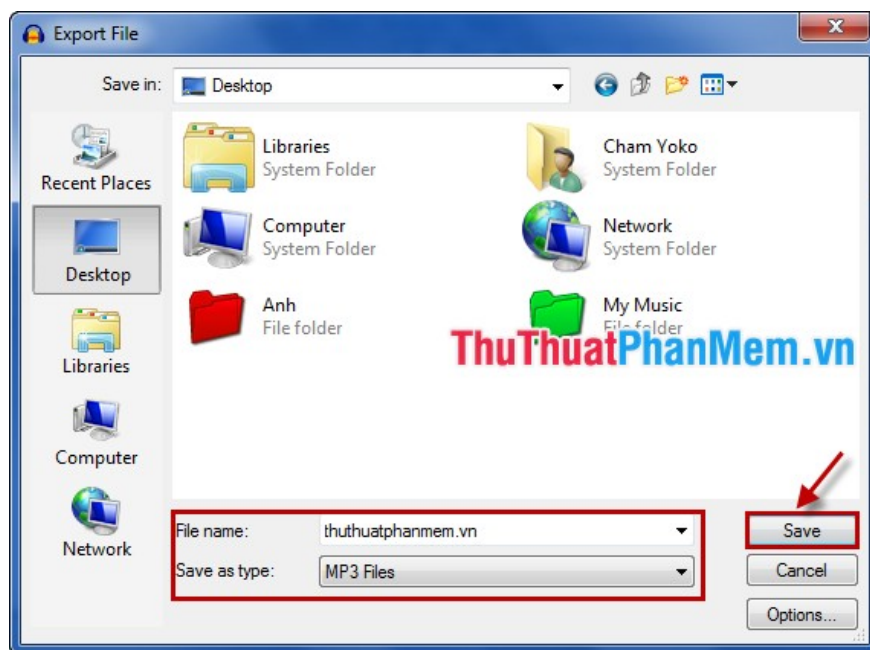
Export File

Save in: Desktop

Recent Places

Desktop

Libraries

Computer

Network

Libraries
System Folder

Cham Yoko
System Folder

Computer
System Folder

Network
System Folder

Anh
File folder

My Music
File folder

ThuThuatPhanMem.vn

File name: thuthuatphanmem.vn

Save as type: MP3 Files

Save

Cancel

Options...